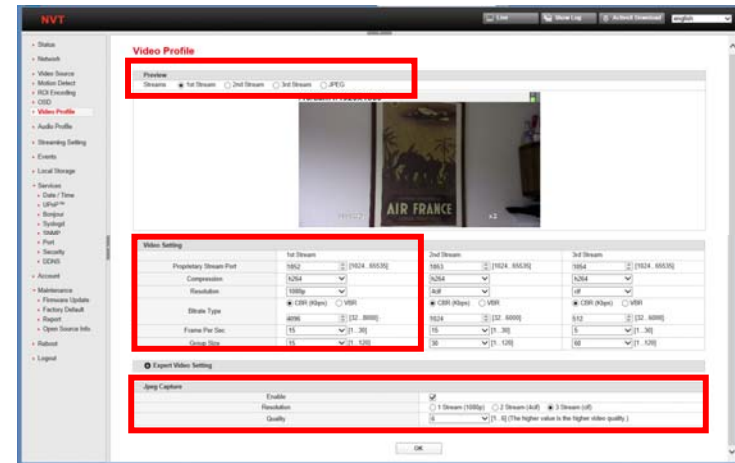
NVT

Live | Show Log | ActiveX Download | english

Status
Network
Video Source
Motion Detect
ROI Encoding
OSD
Video Profile
Audio Profile
Streaming Setting
Events
Local Storage
Services
Date / Time
UPnP™
Bonjour
Syslogd
SNMP
Port
Security
DDNS
Account
Maintenance
Firmware Update
Factory Default
Report
Open Source Info
Reboot
Logout

Video Profile

Preview
Streams 1st Stream 2nd Stream 3rd Stream JPEG

AIR FRANCE

Video Setting

| | 1st Stream | 2nd Stream | 3rd Stream |
|---|---|---|---|
| Proprietary Stream Port | 1852 [1024...65535] | 1853 [1024...65535] | 1854 [1024...65535] |
| Compression | h264 | h264 | h264 |
| Resolution | 1080p | 4cif | cif |
| Bitrate Type | CBR (Kbps) VBR 4096 [32...8000] | CBR (Kbps) VBR 1024 [32...6000] | CBR (Kbps) VBR 512 [32...6000] |
| Frame Per Sec | 15 [1...30] | 15 [1...30] | 5 [1...30] |
| Group Size | 15 [1...120] | 30 [1...120] | 60 [1...120] |

Expert Video Setting

Jpeg Capture
Enable
Resolution 1 Stream (1080p) 2 Stream (4cif) 3 Stream (cif)
Quality 4 [1...6] (The higher value is the higher video quality.)

OK